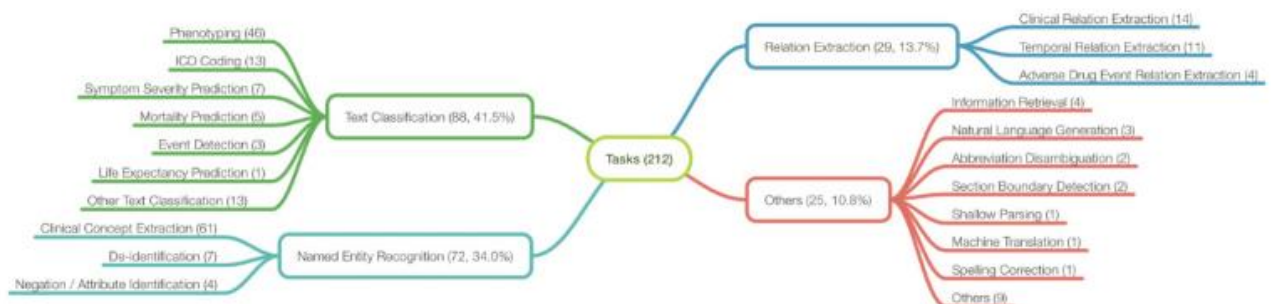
Tasks (212)

Text Classification (88, 41.5%)
Phenotyping (46)
ICD Coding (13)
Symptom Severity Prediction (7)
Mortality Prediction (5)
Event Detection (3)
Life Expectancy Prediction (1)
Other Text Classification (13)

Named Entity Recognition (72, 34.0%)
Clinical Concept Extraction (61)
De-identification (7)
Negation / Attribute Identification (4)

Relation Extraction (29, 13.7%)
Clinical Relation Extraction (14)
Temporal Relation Extraction (11)
Adverse Drug Event Relation Extraction (4)

Others (25, 10.8%)
Information Retrieval (4)
Natural Language Generation (3)
Abbreviation Disambiguation (2)
Section Boundary Detection (2)
Shallow Parsing (1)
Machine Translation (1)
Spelling Correction (1)
Others (9)